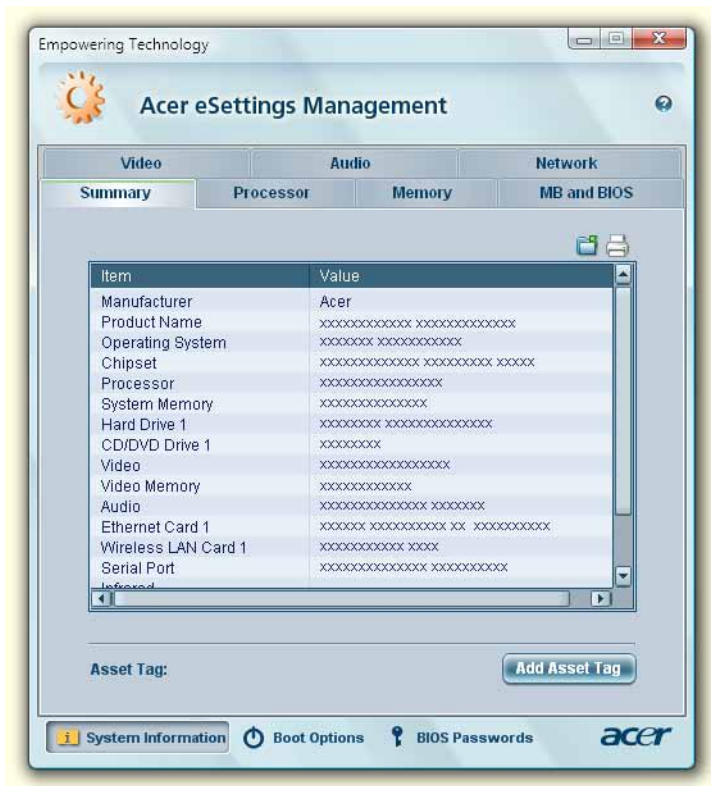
Empowering Technology

Acer eSettings Management

Video | Audio | Network
Summary | Processor | Memory | MB and BIOS

| Item | Value |
|---|---|
| Manufacturer | Acer |
| Product Name | xxxxxxxxxxxx xxxxxxxxxxxxx |
| Operating System | xxxxxxx xxxxxxxxxxx |
| Chipset | xxxxxxxxxxxxx xxxxxxxxx xxxxx |
| Processor | xxxxxxxxxxxxxxxx |
| System Memory | xxxxxxxxxxxxxx |
| Hard Drive 1 | xxxxxxxx xxxxxxxxxxxxx |
| CD/DVD Drive 1 | xxxxxxxx |
| Video | xxxxxxxxxxxxxxxxx |
| Video Memory | xxxxxxxxxxxx |
| Audio | xxxxxxxxxxxxxx xxxxxxx |
| Ethernet Card 1 | xxxxxx xxxxxxxxxx xx xxxxxxxxxx |
| Wireless LAN Card 1 | xxxxxxxxxxx xxxx |
| Serial Port | xxxxxxxxxxxxxx xxxxxxxxxx |
| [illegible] | |

Asset Tag:

Add Asset Tag

System Information | Boot Options | BIOS Passwords

acer